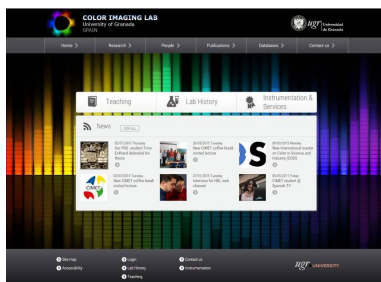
COLOR IMAGING LAB
University of Granada
SPAIN

ugr Universidad de Granada

Home > Research > People > Publications > Databases > Contact us >

Teaching

Lab History

Instrumentation & Services

News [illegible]

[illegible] Tuesday
Our PhD student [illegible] defended his thesis

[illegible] Tuesday
New CIMET coffee break invited lecture

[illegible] Monday
New international master on Color in Science and Industry (COSI)

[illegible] Tuesday
New CIMET coffee break invited lecture

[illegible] Tuesday
Interview for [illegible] web channel

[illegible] Friday
CIMET incident @ Spanish TV

Site map
Accessibility
Login
Lab History
Teaching
Contact us
Instrumentation

ugr UNIVERSITY